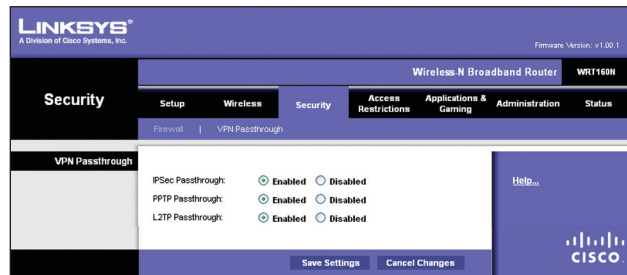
LINKSYS®
A Division of Cisco Systems, Inc.

Firmware Version: v1.00.1

Wireless-N Broadband Router WRT160N

Security

Setup | Wireless | Security | Access Restrictions | Applications & Gaming | Administration | Status

Firewall | VPN Passthrough

VPN Passthrough

IPSec Passthrough: Enabled Disabled
PPTP Passthrough: Enabled Disabled
L2TP Passthrough: Enabled Disabled

Help...

Save Settings Cancel Changes

CISCO.